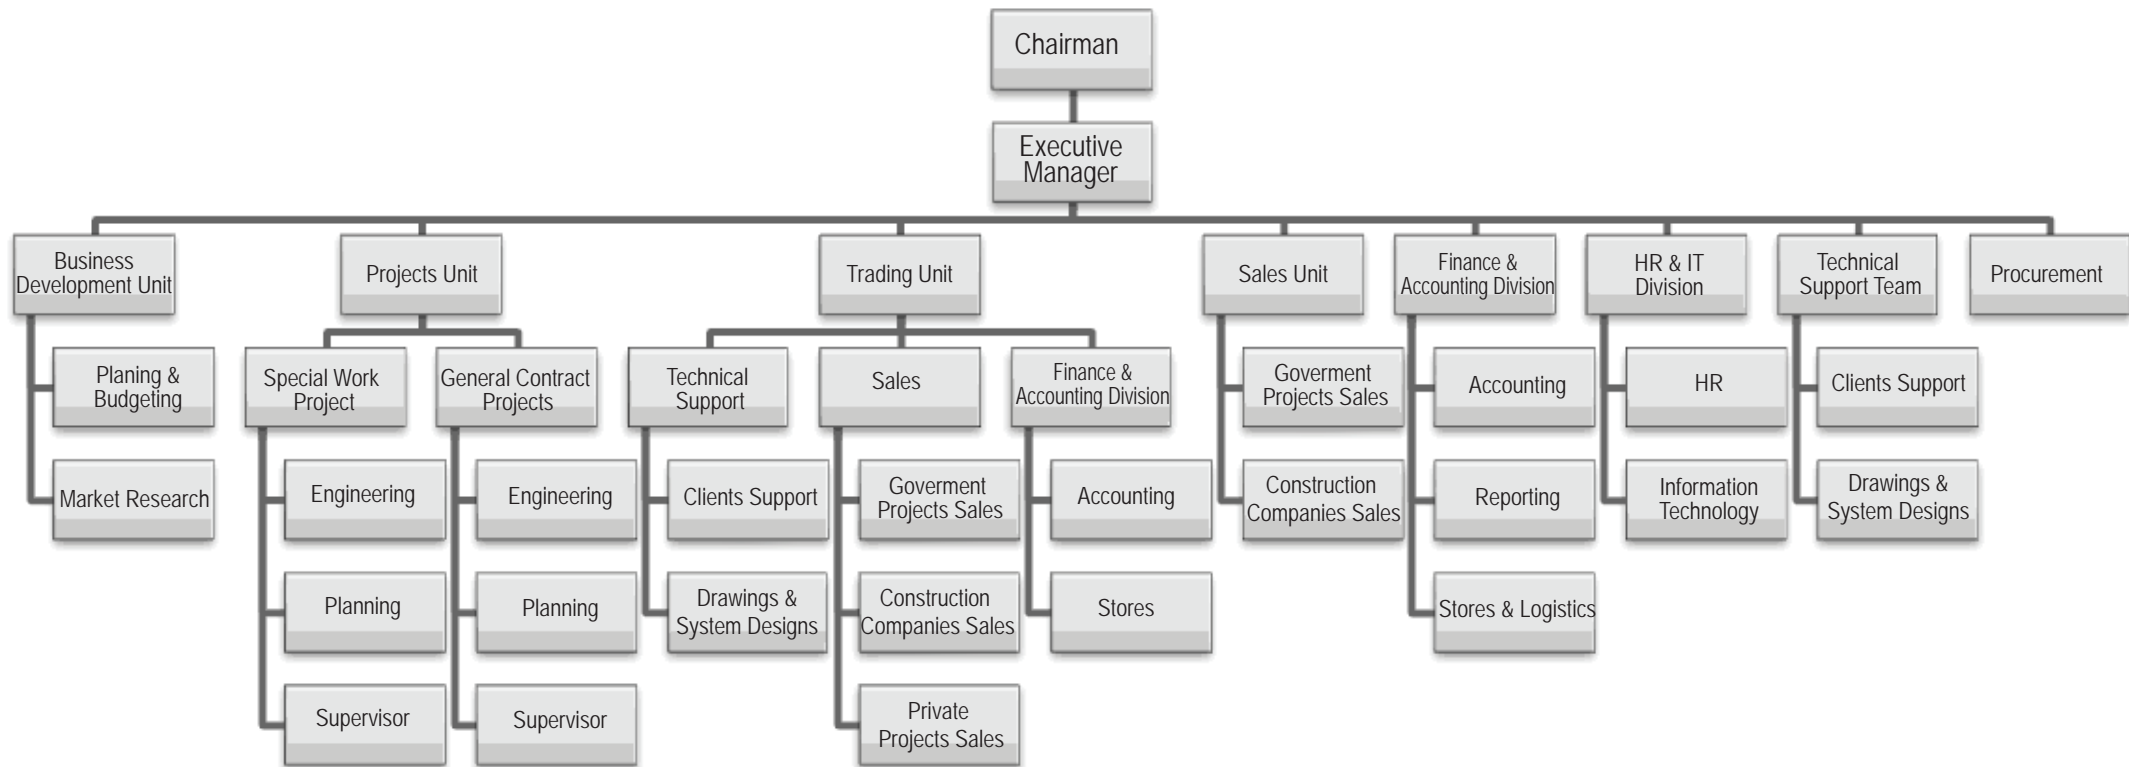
Chairman

Executive Manager

Business Development Unit

Planing & Budgeting

Market Research

Projects Unit

Special Work Project

Engineering

Planning

Supervisor

General Contract Projects

Engineering

Planning

Supervisor

Trading Unit

Technical Support

Clients Support

Drawings & System Designs

Sales

Goverment Projects Sales

Construction Companies Sales

Private Projects Sales

Finance & Accounting Division

Accounting

Stores

Sales Unit

Goverment Projects Sales

Construction Companies Sales

Finance & Accounting Division

Accounting

Reporting

Stores & Logistics

HR & IT Division

HR

Information Technology

Technical Support Team

Clients Support

Drawings & System Designs

Procurement